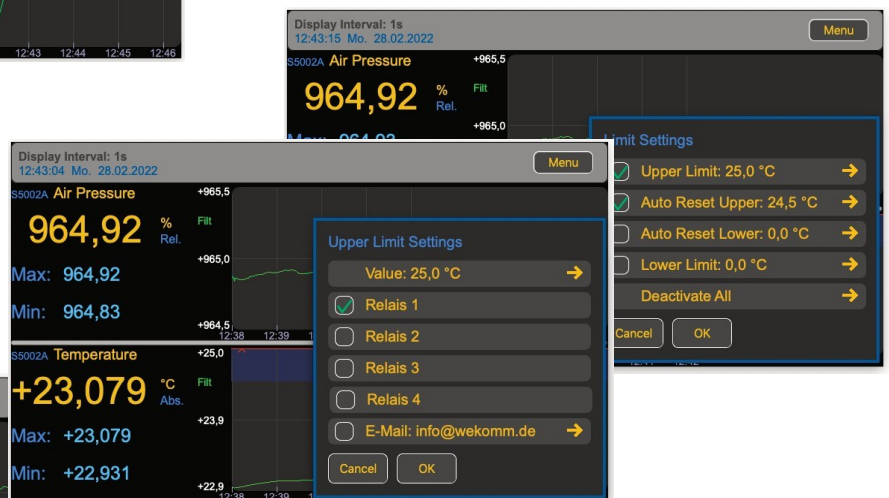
12:43 12:44 12:45 12:46

Display Interval: 1s
12:43:15 Mo. 28.02.2022
Menu

S5002A Air Pressure
964,92 % Rel.
+965,5
Filt
+965,0
Max: 964,92

Limit Settings
Upper Limit: 25,0 °C
Auto Reset Upper: 24,5 °C
Auto Reset Lower: 0,0 °C
Lower Limit: 0,0 °C
Deactivate All
Cancel
OK

Display Interval: 1s
12:43:04 Mo. 28.02.2022
Menu

S5002A Air Pressure
964,92 % Rel.
+965,5
Filt
+965,0
Max: 964,92
Min: 964,83
+964,5
12:38 12:39

S5002A Temperature
+23,079 °C Abs.
+25,0
Filt
+23,9
Max: +23,079
Min: +22,931
+22,9
12:38 12:39

Upper Limit Settings
Value: 25,0 °C
Relais 1
Relais 2
Relais 3
Relais 4
E-Mail: info@wekomm.de
Cancel
OK